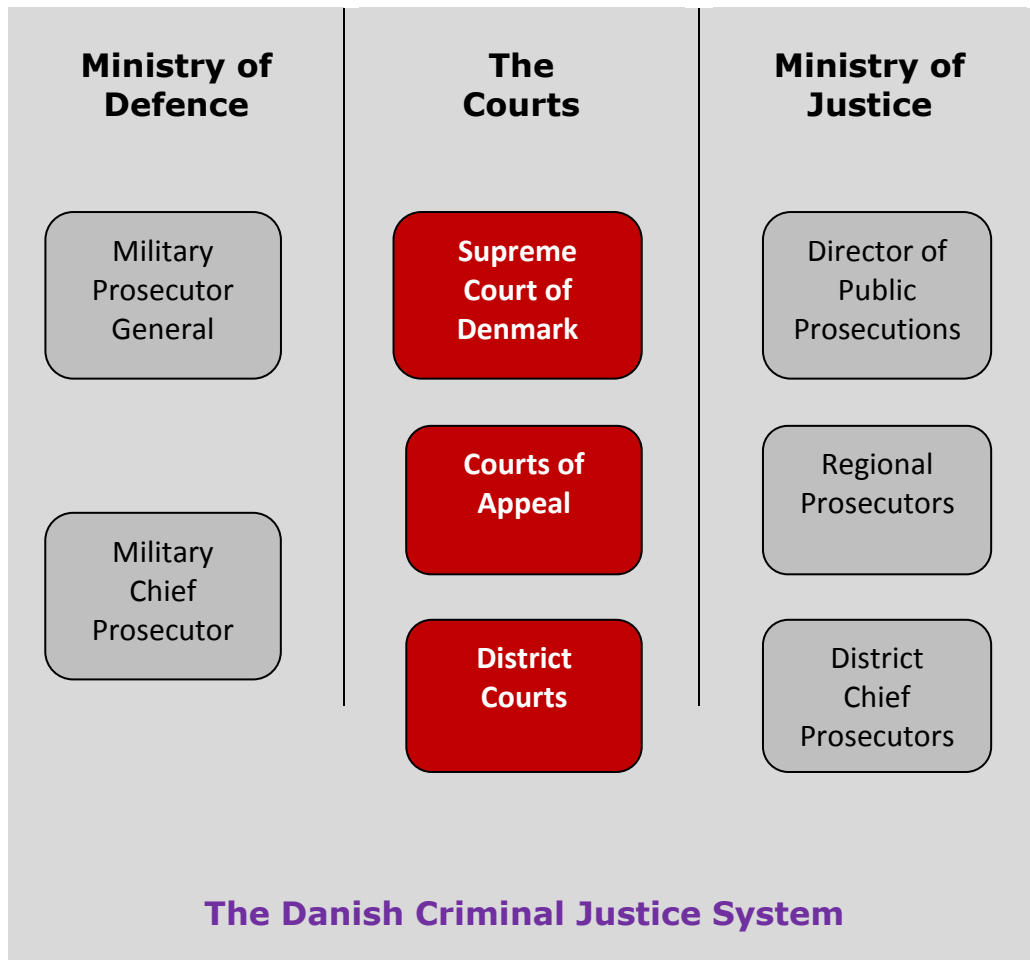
Ministry of Defence

Military Prosecutor General

Military Chief Prosecutor

The Courts

Supreme Court of Denmark

Courts of Appeal

District Courts

Ministry of Justice

Director of Public Prosecutions

Regional Prosecutors

District Chief Prosecutors

The Danish Criminal Justice System